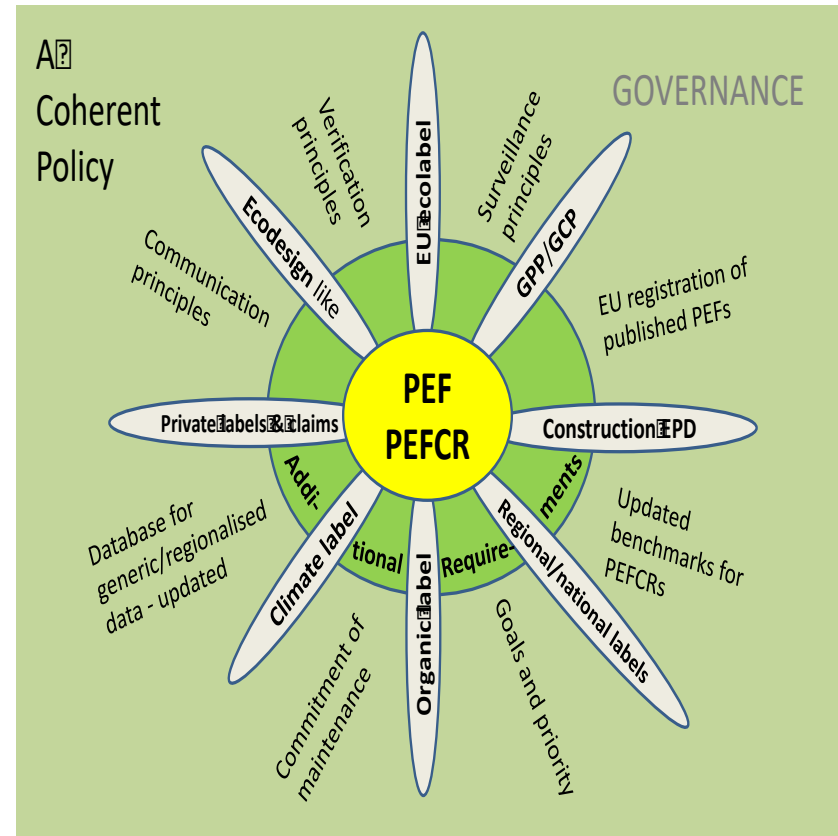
A
Coherent
Policy

GOVERNANCE

Verification principles

EU ecolabel

Surveillance principles

Ecodesign like

GPP/GCP

Communication principles

EU registration of published PEFs

PEF
PEFCR

Private labels & claims

Construction EPD

Addi-
tional
Require-
ments

Database for generic/regionalised data - updated

Climate label

Organic label

Regional/national labels

Updated benchmarks for PEFCRs

Commitment of maintenance

Goals and priority